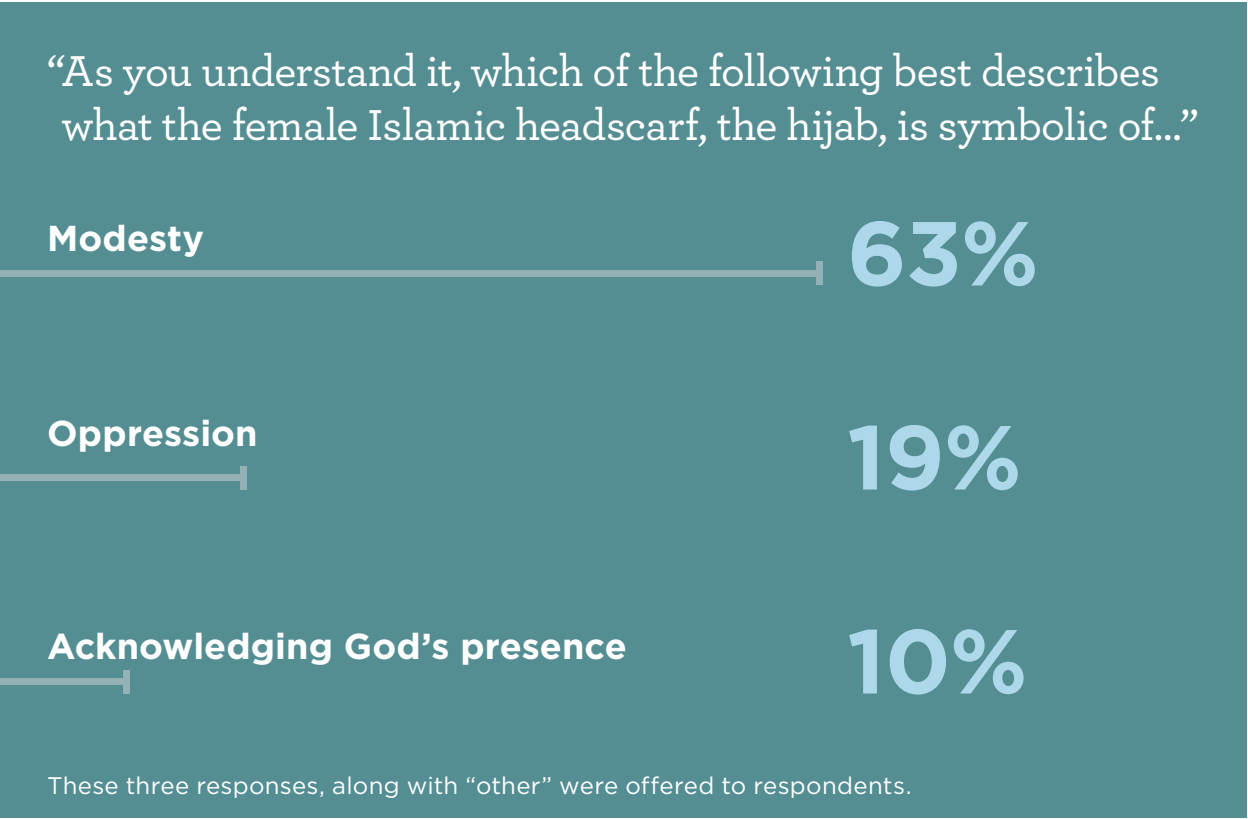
"As you understand it, which of the following best describes what the female Islamic headscarf, the hijab, is symbolic of..."

Modesty

63%

Oppression

19%

Acknowledging God's presence

10%

These three responses, along with "other" were offered to respondents.